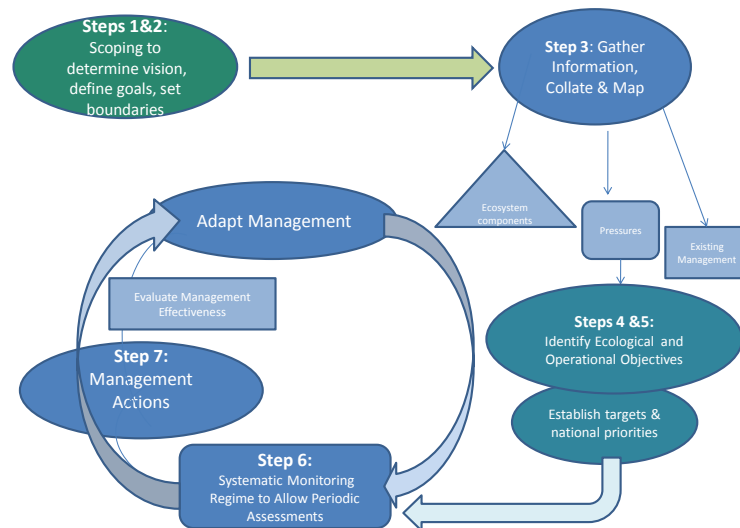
Steps 1&2: Scoping to determine vision, define goals, set boundaries

Step 3: Gather Information, Collate & Map

Ecosystem components

Pressures

Existing Management

Adapt Management

Evaluate Management Effectiveness

Steps 4 &5: Identify Ecological and Operational Objectives

Step 7: Management Actions

Establish targets & national priorities

Step 6: Systematic Monitoring Regime to Allow Periodic Assessments